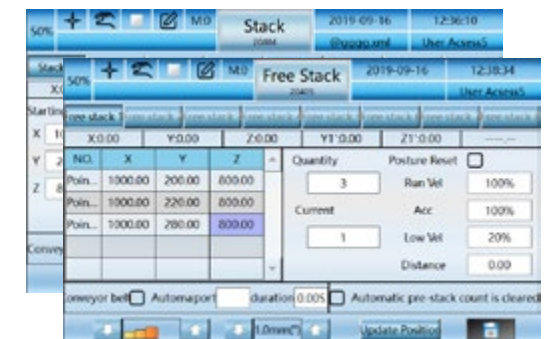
50% M0 Stack 20464 2019-09-16 12:36:10 @qggg.xml User Access5

Stack X0 Starting X 1 Y 2 Z 8 Conveyo

50% M0 Free Stack 20405 2019-09-16 12:38:34 User Access5

free stack 1 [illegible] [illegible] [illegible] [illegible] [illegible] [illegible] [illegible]

X:0.00 Y:0.00 Z:0.00 Y1:0.00 Z1:0.00 ------

| NO. | X | Y | Z |
|---|---|---|---|
| Poin... | 1000.00 | 200.00 | 800.00 |
| Poin... | 1000.00 | 220.00 | 800.00 |
| Poin... | 1000.00 | 280.00 | 800.00 |
| | | | |
| | | | |
| | | | |

Quantity 3
Current 1
Posture Reset
Run Vel 100%
Acc 100%
Low Vel 20%
Distance 0.00

Conveyor belt Automaport duration 0.00% Automatic pre-stack count is cleared

1.0mm(°) Update Position